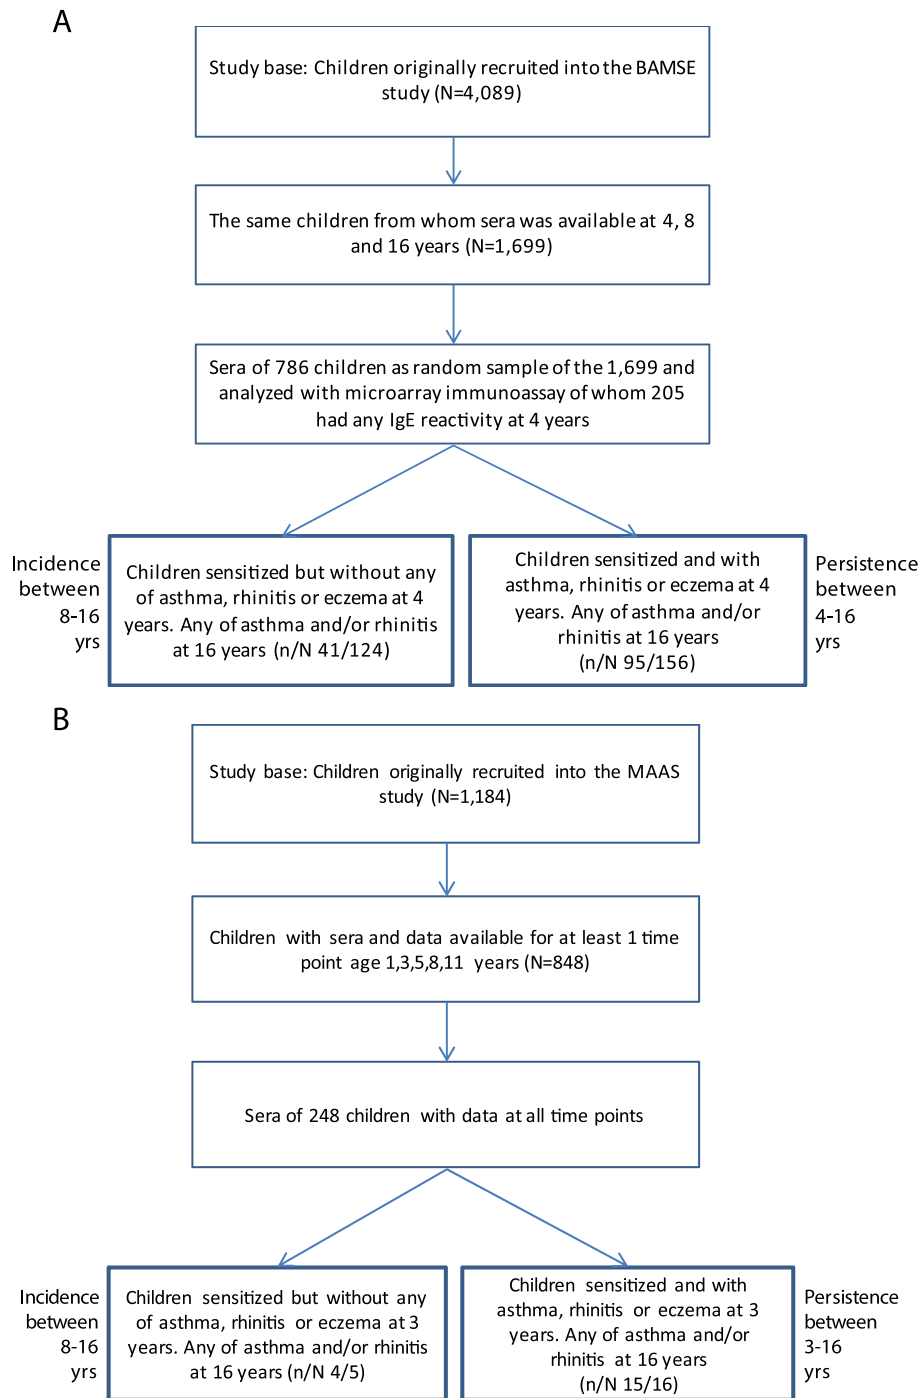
A

Study base: Children originally recruited into the BAMSE study (N=4,089)

The same children from whom sera was available at 4, 8 and 16 years (N=1,699)

Sera of 786 children as random sample of the 1,699 and analyzed with microarray immunoassay of whom 205 had any IgE reactivity at 4 years

Incidence between 8-16 yrs

Children sensitized but without any of asthma, rhinitis or eczema at 4 years. Any of asthma and/or rhinitis at 16 years (n/N 41/124)

Children sensitized and with asthma, rhinitis or eczema at 4 years. Any of asthma and/or rhinitis at 16 years (n/N 95/156)

Persistence between 4-16 yrs

B

Study base: Children originally recruited into the MAAS study (N=1,184)

Children with sera and data available for at least 1 time point age 1,3,5,8,11 years (N=848)

Sera of 248 children with data at all time points

Incidence between 8-16 yrs

Children sensitized but without any of asthma, rhinitis or eczema at 3 years. Any of asthma and/or rhinitis at 16 years (n/N 4/5)

Children sensitized and with asthma, rhinitis or eczema at 3 years. Any of asthma and/or rhinitis at 16 years (n/N 15/16)

Persistence between 3-16 yrs